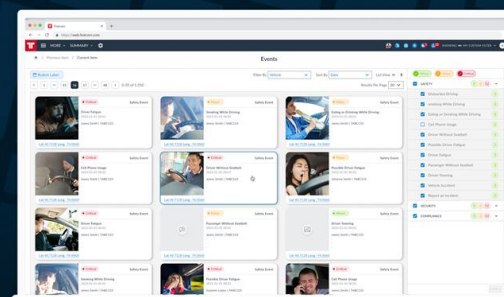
Events

Filter By
Sort By
List View

Safety Event
Safety Event
Safety Event
Driver Fatigue
Smoking While Driving
Eating or Drinking While Driving
Cell Phone Usage
Driver Without Seatbelt
Possible Driver Fatigue
Driver Fatigue
Driver Yawning

SAFETY
Distracted Driving
Smoking While Driving
Eating or Drinking While Driving
Cell Phone Usage
Driver Without Seatbelt
Possible Driver Fatigue
Driver Fatigue
Passenger Without Seatbelt
Driver Yawning
Vehicle Accident
Report an Incident
SECURITY
COMPLIANCE